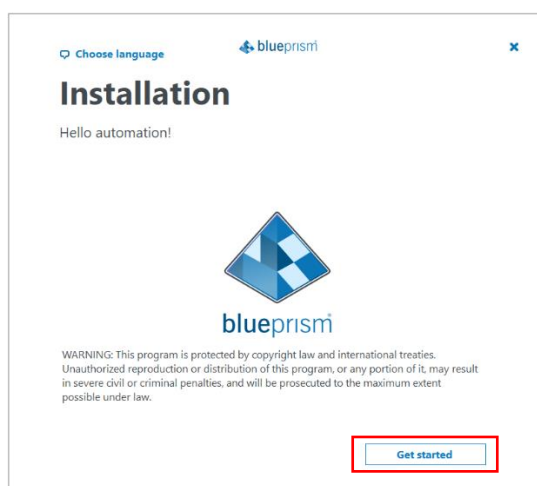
Choose language

blueprism

×

Installation

Hello automation!

blueprism

WARNING: This program is protected by copyright law and international treaties. Unauthorized reproduction or distribution of this program, or any portion of it, may result in severe civil or criminal penalties, and will be prosecuted to the maximum extent possible under law.

Get started